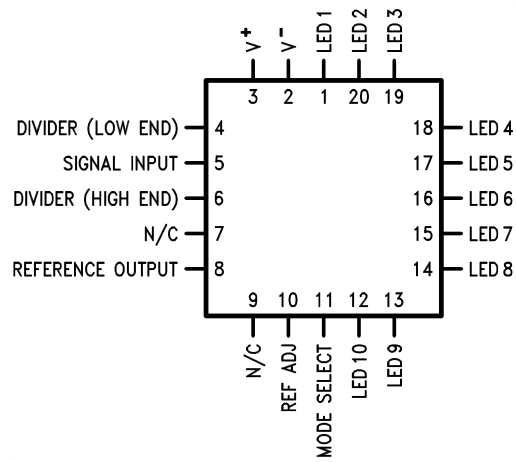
$V^+$ $V^-$ LED 1 LED 2 LED 3

3 2 1 20 19

DIVIDER (LOW END) 4
SIGNAL INPUT 5
DIVIDER (HIGH END) 6
N/C 7
REFERENCE OUTPUT 8

18 LED 4
17 LED 5
16 LED 6
15 LED 7
14 LED 8

9 10 11 12 13

N/C REF ADJ MODE SELECT LED 10 LED 9